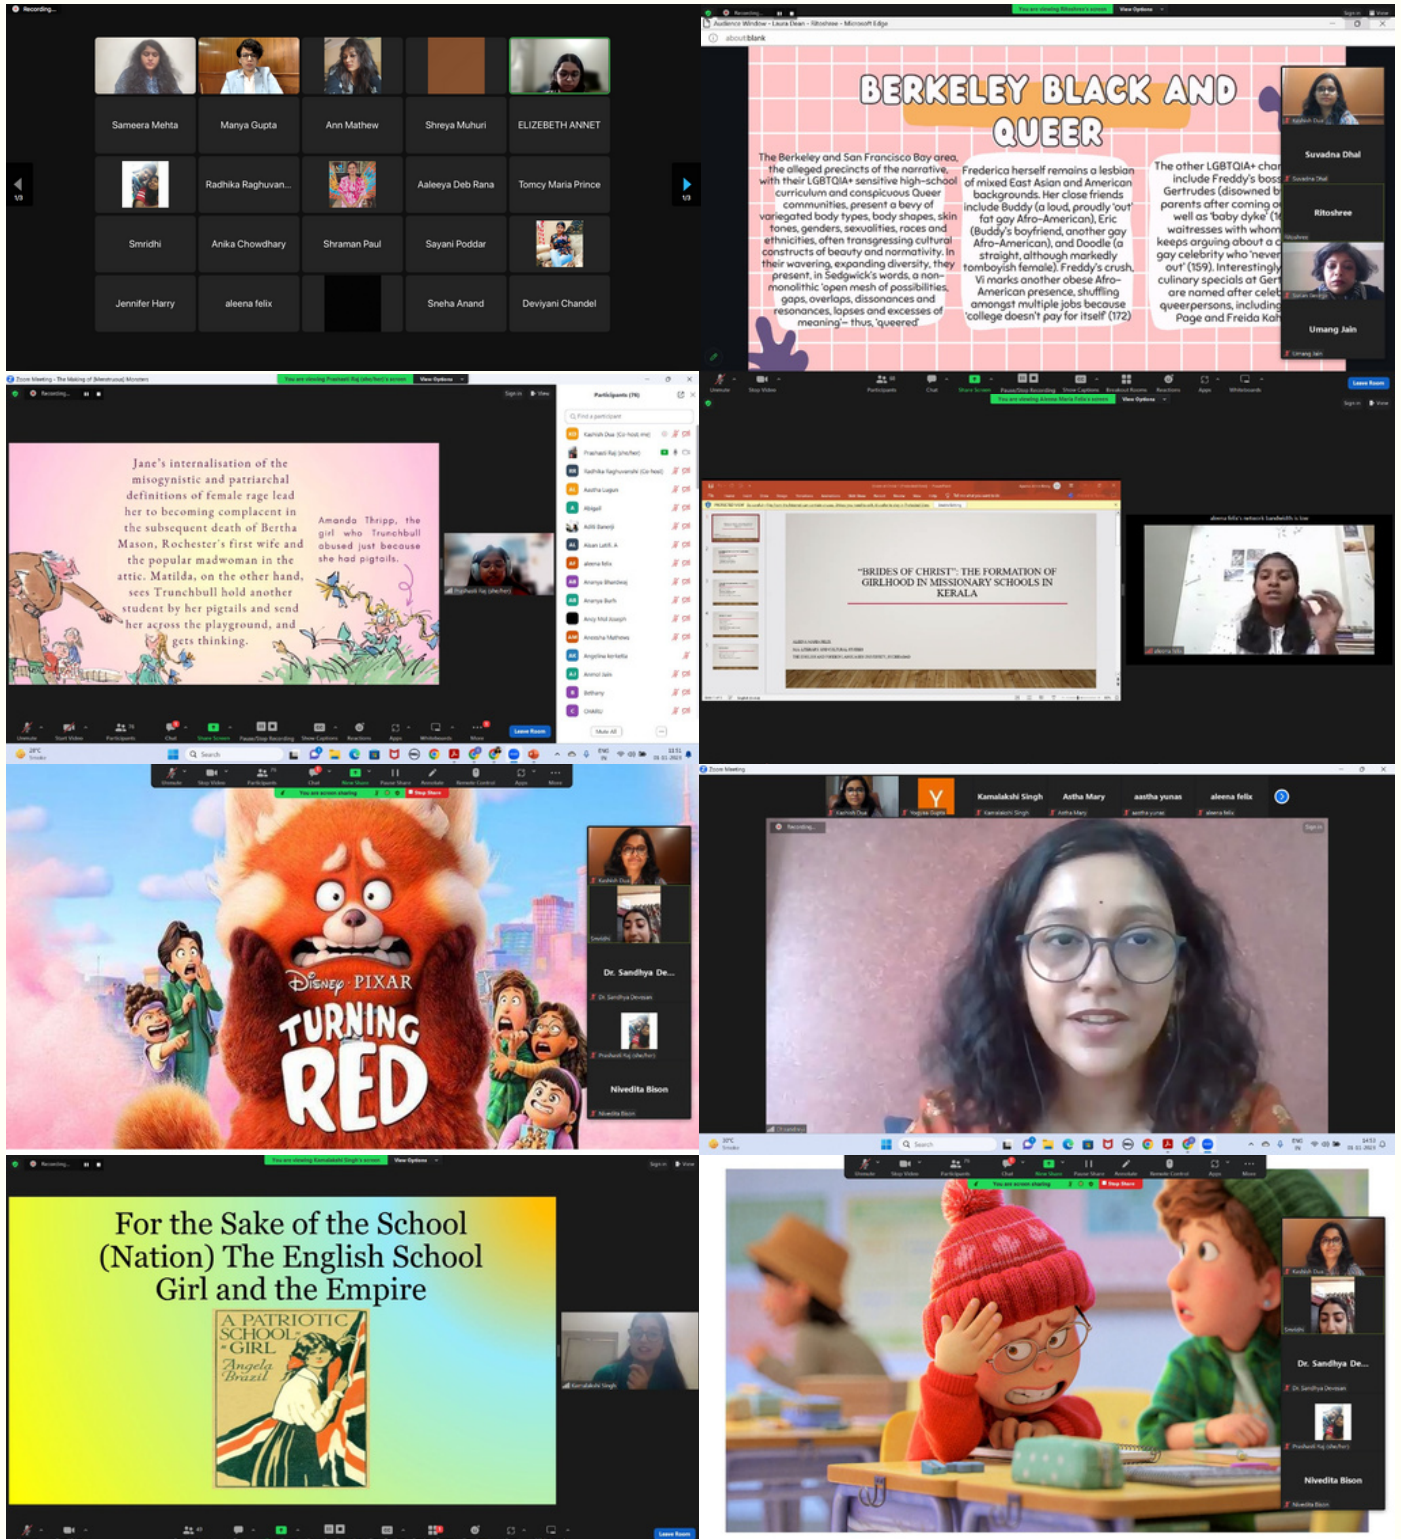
Recording...

Sameera Mehta
Manya Gupta
Ann Mathew
Shreya Muhuri
ELIZEBETH ANNET
Radhika Raghuvan...
Aaleeya Deb Rana
Tomcy Maria Prince
Smridhi
Anika Chowdhary
Shraman Paul
Sayani Poddar
Jennifer Harry
aleena felix
Sneha Anand
Deviyani Chandel

1/3
1/3

BERKELEY BLACK AND QUEER

The Berkeley and San Francisco Bay area, the alleged precincts of the narrative, with their LGBTQIA+ sensitive high-school curriculum and conspicuous Queer communities, present a bevy of variegated body types, body shapes, skin tones, genders, sexualities, races and ethnicities, often transgressing cultural constructs of beauty and normativity. In their wavering, expanding diversity, they present, in Sedgwick's words, a non-monolithic 'open mesh of possibilities, gaps, overlaps, dissonances and resonances, lapses and excesses of meaning'– thus, 'queered'.

Frederica herself remains a lesbian of mixed East Asian and American backgrounds. Her close friends include Buddy (a loud, proudly 'out' fat gay Afro-American), Eric (Buddy's boyfriend, another gay Afro-American), and Doodle (a tomboyish female). Freddy's crush, Vi marks another obese Afro-American presence, shuffling amongst multiple jobs because 'college doesn't pay for itself' (172).

The other LGBTQIA+ char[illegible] include Freddy's boss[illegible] Gertrudes (disowned b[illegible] parents after coming o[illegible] well as 'baby dyke' (1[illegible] waitresses with whom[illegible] keeps arguing about a c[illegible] gay celebrity who 'never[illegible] out' (159). Interestingly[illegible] culinary specials at Ger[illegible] are named after celeb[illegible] queerpersons, includin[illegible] Page and Freida Kah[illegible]

Suvadna Dhal
Ritoshree
Umang Jain

Jane's internalisation of the misogynistic and patriarchal definitions of female rage lead her to becoming complacent in the subsequent death of Bertha Mason, Rochester's first wife and the popular madwoman in the attic. Matilda, on the other hand, sees Trunchbull hold another student by her pigtails and send her across the playground, and gets thinking.

Amanda Thripp, the girl who Trunchbull abused just because she had pigtails.

Participants (76)

"BRIDES OF CHRIST": THE FORMATION OF GIRLHOOD IN MISSIONARY SCHOOLS IN KERALA

Disney PIXAR
TURNING RED

Dr. Sandhya De...
Nivedita Bison

Kamalakshi Singh
Astha Mary
aastha yunas
aleena felix

For the Sake of the School (Nation) The English School Girl and the Empire

A PATRIOTIC SCHOOL GIRL
Angela Brazil

Dr. Sandhya De...
Nivedita Bison